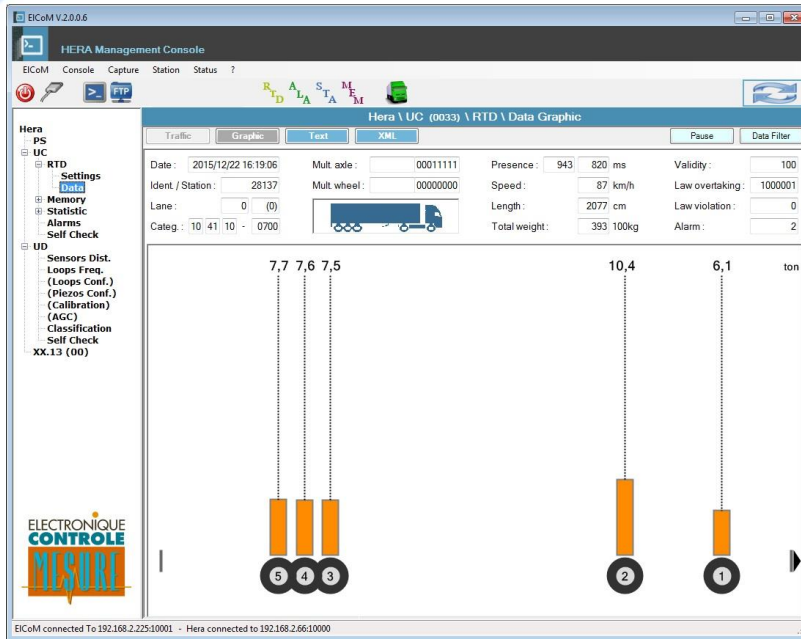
ElCoM V.2.0.0.6

HERA Management Console

ElCoM Console Capture Station Status ?

FTP

RTD ALA STA MEM

Hera \ UC (0033) \ RTD \ Data Graphic

Traffic Graphic Text XML Pause Data Filter

Hera
PS
UC
RTD
Settings
Data
Memory
Statistic
Alarms
Self Check
UD
Sensors Dist.
Loops Freq.
(Loops Conf.)
(Piezos Conf.)
(Calibration)
(AGC)
Classification
Self Check
XX.13 (00)

| Date : | 2015/12/22 16:19:06 | Mult. axle : | 00011111 | Presence : | 943 820 ms | Validity : | 100 |
|---|---|---|---|---|---|---|---|
| Ident. / Station : | 28137 | Mult. wheel : | 00000000 | Speed : | 87 km/h | Law overtaking : | 1000001 |
| Lane : | 0 (0) | | | Length : | 2077 cm | Law violation : | 0 |
| Categ. : | 10 41 10 - 0700 | | | Total weight : | 393 100kg | Alarm : | 2 |

7,7 7,6 7,5 10,4 6,1 ton

5 4 3 2 1

ELECTRONIQUE CONTROLE MESURE

ElCoM connected To 192.168.2.225:10001 - Hera connected to 192.168.2.66:10000